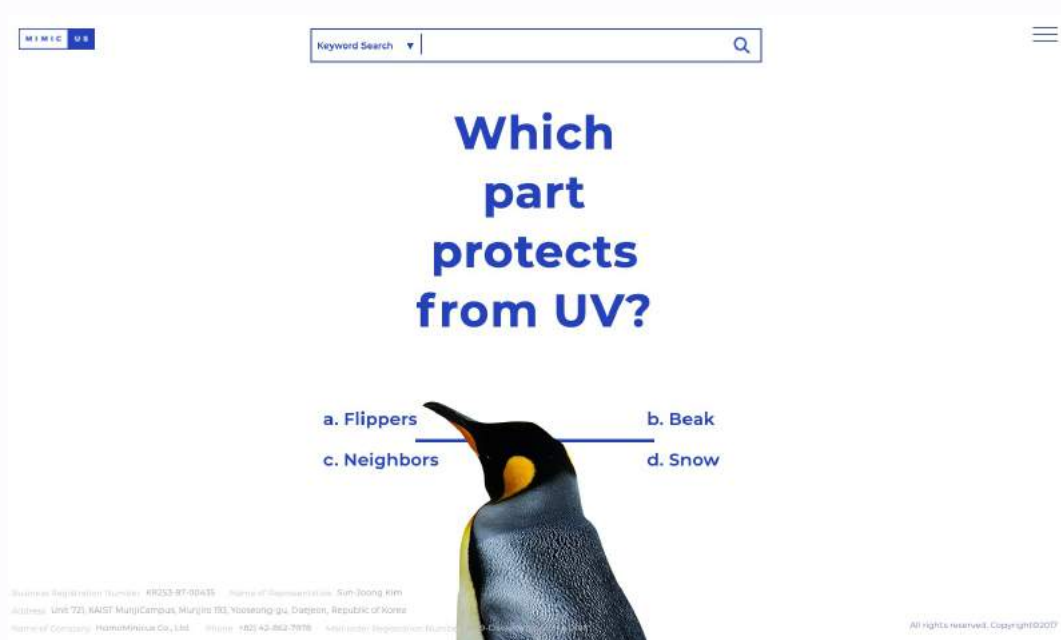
MIMIC US

Keyword Search ▼

Which part protects from UV?

a. Flippers

b. Beak

c. Neighbors

d. Snow

Business Registration Number KR253-87-00435 Name of Representative Sun-Joong Kim

Address Unit 721, KAIST MunjiCampus, Munjiro 193, Yooseong-gu, Daejeon, Republic of Korea

Name of Company HomoMiminus Co., Ltd. Phone +82) 42-862-7978 Mail-order Registration Number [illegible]

All rights reserved. Copyright©2017